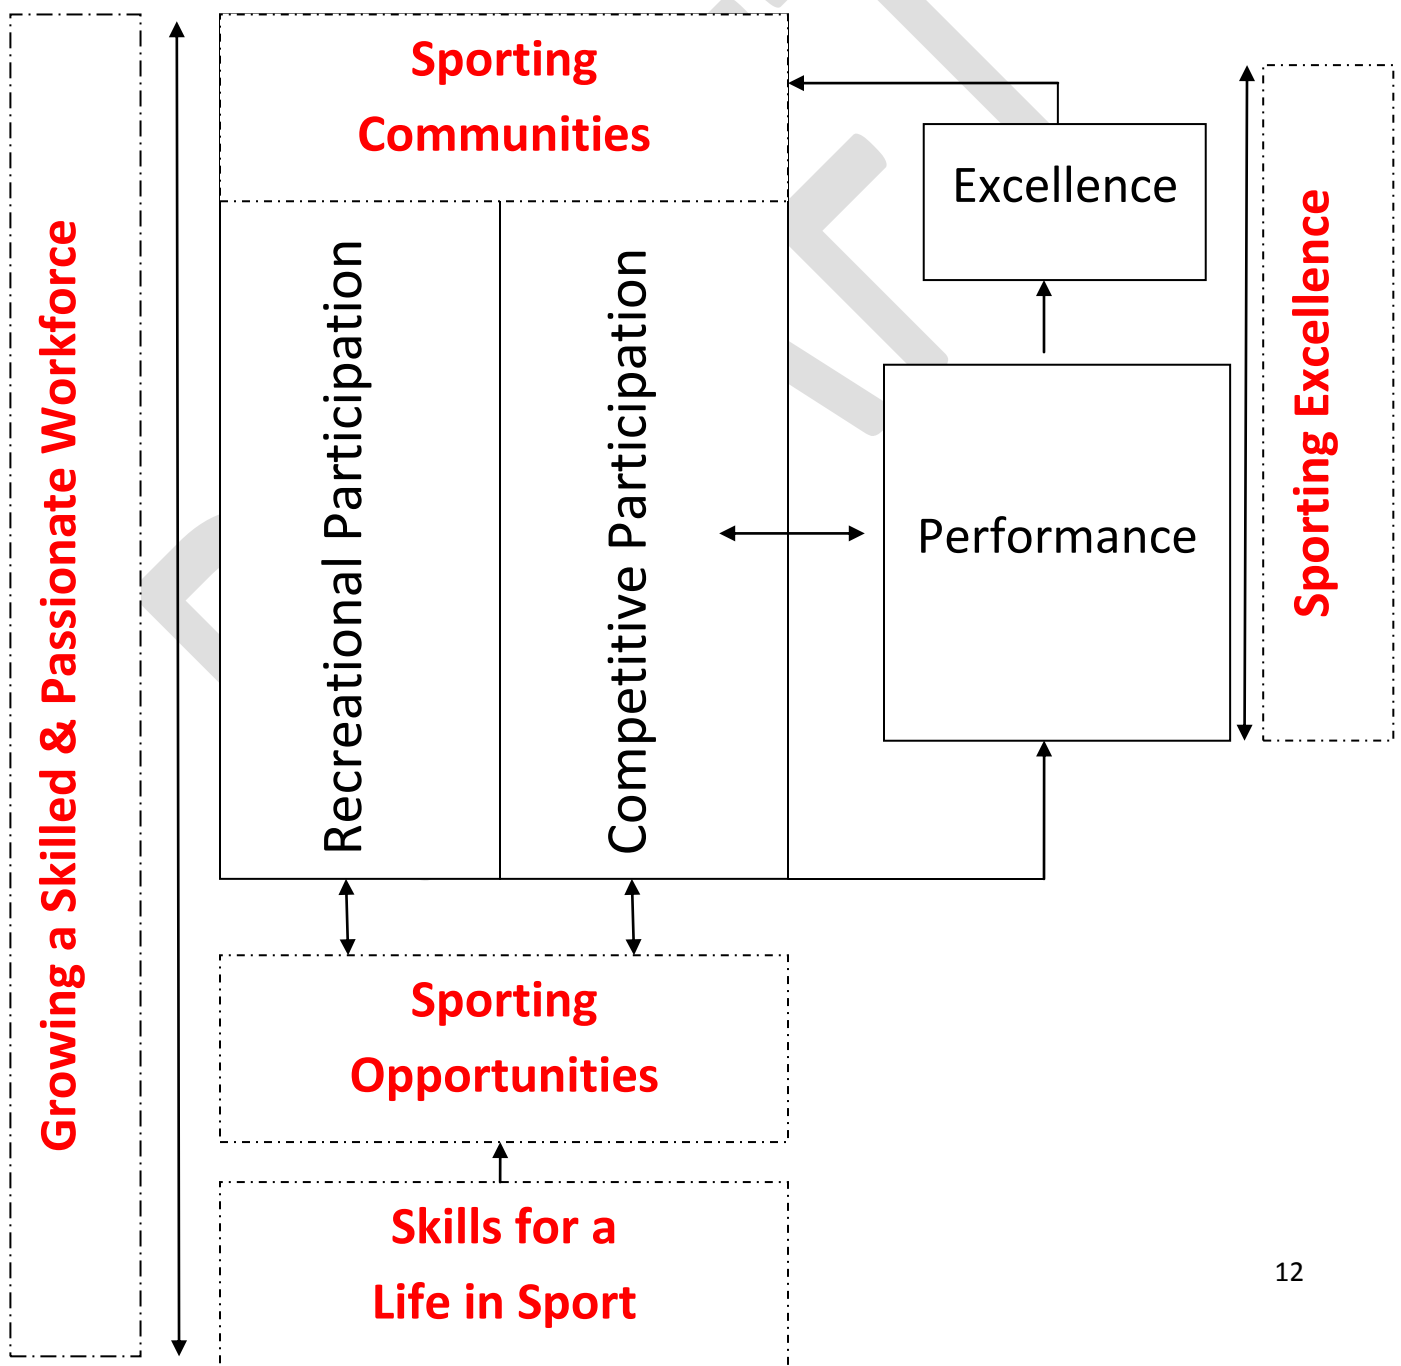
Growing a Skilled & Passionate Workforce

Sporting Communities

Recreational Participation

Competitive Participation

Excellence

Performance

Sporting Excellence

Sporting Opportunities

Skills for a Life in Sport

12